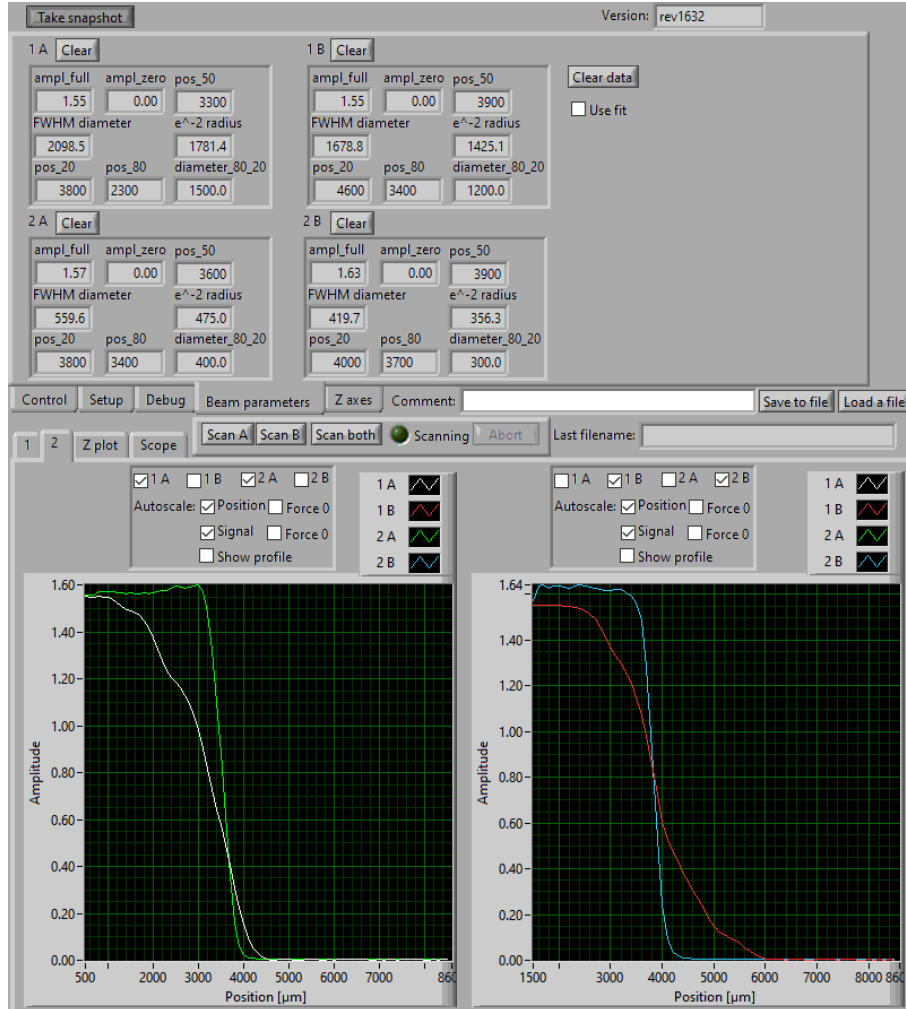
Take snapshot

Version: rev1632

1 A Clear

| ampl_full | ampl_zero | pos_50 |
|---|---|---|
| 1.55 | 0.00 | 3300 |
| FWHM diameter | | e^-2 radius |
| 2098.5 | | 1781.4 |
| pos_20 | pos_80 | diameter_80_20 |
| 3800 | 2300 | 1500.0 |

1 B Clear

| ampl_full | ampl_zero | pos_50 |
|---|---|---|
| 1.55 | 0.00 | 3900 |
| FWHM diameter | | e^-2 radius |
| 1678.8 | | 1425.1 |
| pos_20 | pos_80 | diameter_80_20 |
| 4600 | 3400 | 1200.0 |

Clear data

Use fit

2 A Clear

| ampl_full | ampl_zero | pos_50 |
|---|---|---|
| 1.57 | 0.00 | 3600 |
| FWHM diameter | | e^-2 radius |
| 559.6 | | 475.0 |
| pos_20 | pos_80 | diameter_80_20 |
| 3800 | 3400 | 400.0 |

2 B Clear

| ampl_full | ampl_zero | pos_50 |
|---|---|---|
| 1.63 | 0.00 | 3900 |
| FWHM diameter | | e^-2 radius |
| 419.7 | | 356.3 |
| pos_20 | pos_80 | diameter_80_20 |
| 4000 | 3700 | 300.0 |

Control Setup Debug Beam parameters Z axes Comment: Save to file Load a file

1 2 Z plot Scope Scan A Scan B Scan both Scanning Abort Last filename:

1 A 1 B 2 A 2 B
Autoscale: Position Force 0
Signal Force 0
Show profile

1 A 1 B 2 A 2 B

1.60 1.40 1.20 1.00 0.80 0.60 0.40 0.20 0.00
Amplitude
500 2000 3000 4000 5000 6000 7000 860
Position [µm]

1 A 1 B 2 A 2 B
Autoscale: Position Force 0
Signal Force 0
Show profile

1 A 1 B 2 A 2 B

1.64 1.40 1.20 1.00 0.80 0.60 0.40 0.20 0.00
Amplitude
1500 3000 4000 5000 6000 7000 8000 86
Position [µm]